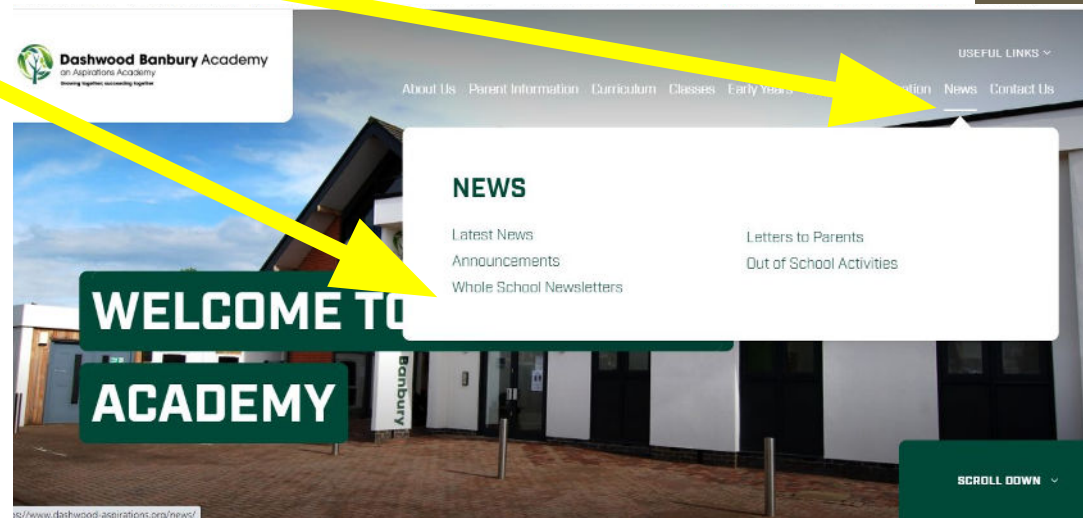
Dashwood Banbury Academy
an Aspirations Academy
Growing together, succeeding together

USEFUL LINKS

About Us Parent Information Curriculum Classes Early Years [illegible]ation News Contact Us

NEWS

Latest News
Announcements
Whole School Newsletters

Letters to Parents
Out of School Activities

WELCOME TO

ACADEMY

Banbury

SCROLL DOWN

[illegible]ps://www.dashwood-aspirations.org/news/